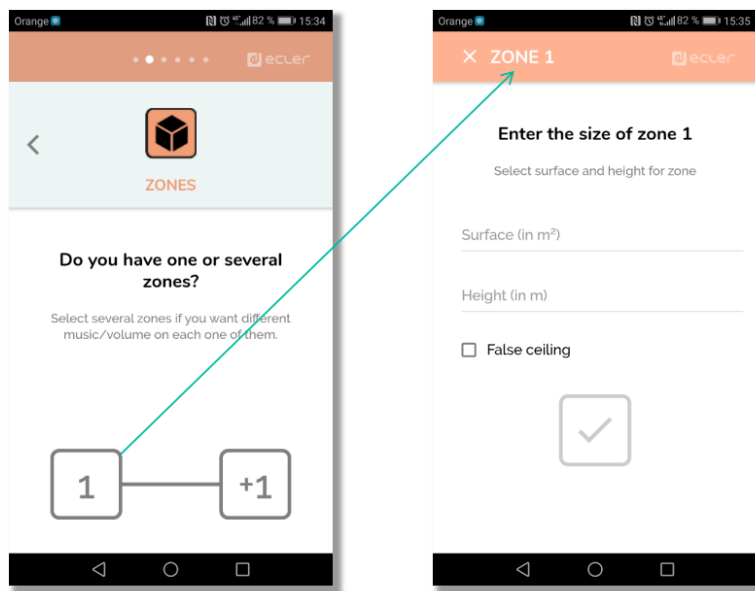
Orange 82 % 15:34

ecler

ZONES

Do you have one or several zones?

Select several zones if you want different music/volume on each one of them.

1

+1

Orange 82 % 15:35

ZONE 1

ecler

Enter the size of zone 1

Select surface and height for zone

Surface (in m$^2$)

Height (in m)

False ceiling